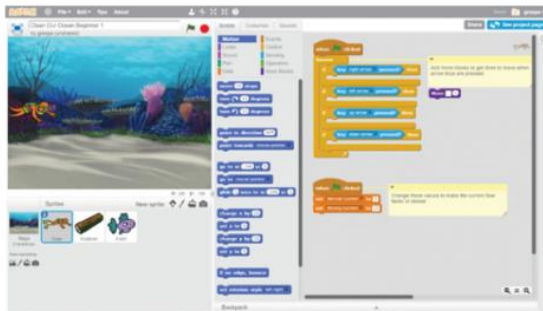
File ▾ Edit ▾ Tips About

Clean Our Ocean Beginner 1
by greapa (unshared)

Share See project page

Scripts Costumes Sounds

Motion Events
Looks Control
Sound Sensing
Pen Operators
Data More Blocks

move 10 steps
turn 15 degrees
turn 15 degrees

point in direction 90
point towards mouse-pointer

go to x: 0 y: 0
go to mouse-pointer
glide 1 secs to x: 0 y: 0

change x by 10
set x to 0
change y by 10
set y to 0

if on edge, bounce

set rotation style left-right

when clicked
forever
if key right arrow pressed? then
if key left arrow pressed? then
if key up arrow pressed? then
if key down arrow pressed? then

Add move blocks to get diver to move when arrow keys are pressed.

when clicked
set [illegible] to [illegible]
set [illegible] to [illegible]

Change these values to make the current flow faster or slower.

Sprites New sprite:
Stage 1 backdrop
New backdrop:
Diver Seaweed Fish2

Backpack